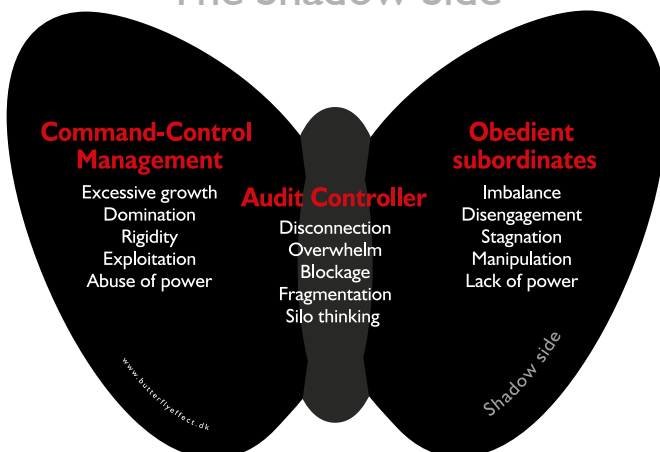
The Shadow Side

Command-Control Management
Excessive growth
Domination
Rigidity
Exploitation
Abuse of power

Audit Controller
Disconnection
Overwhelm
Blockage
Fragmentation
Silo thinking

Obedient subordinates
Imbalance
Disengagement
Stagnation
Manipulation
Lack of power

www.butterflyeffect.dk

Shadow side